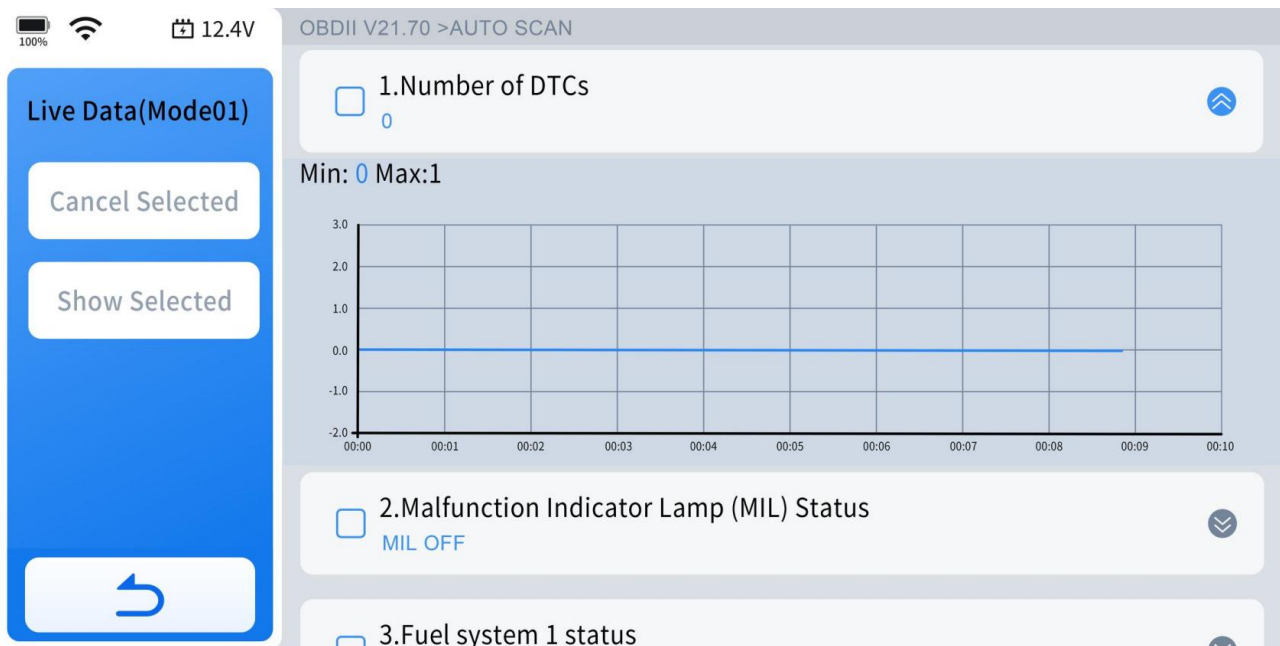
100%

12.4V

Live Data(Mode01)

Cancel Selected

Show Selected

OBDII V21.70 >AUTO SCAN

1.Number of DTCs
0

Min: 0 Max:1

3.0
2.0
1.0
0.0
-1.0
-2.0
00:00 00:01 00:02 00:03 00:04 00:05 00:06 00:07 00:08 00:09 00:10

2.Malfunction Indicator Lamp (MIL) Status
MIL OFF

3.Fuel system 1 status